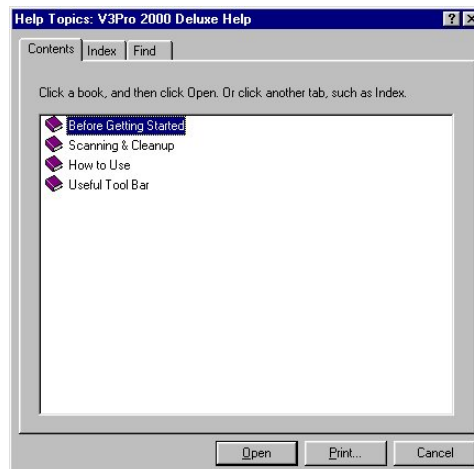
Help Topics: V3Pro 2000 Deluxe Help

?

Contents | Index | Find

Click a book, and then click Open. Or click another tab, such as Index.

Before Getting Started
Scanning & Cleanup
How to Use
Useful Tool Bar

Open | Print... | Cancel